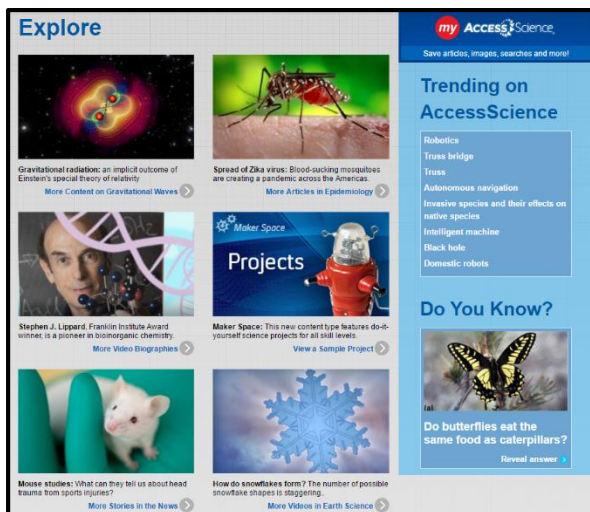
Explore

Gravitational radiation: an implicit outcome of Einstein's special theory of relativity
More Content on Gravitational Waves

Spread of Zika virus: Blood-sucking mosquitoes are creating a pandemic across the Americas.
More Articles in Epidemiology

Stephen J. Lippard, Franklin Institute Award winner, is a pioneer in bioinorganic chemistry.
More Video Biographies

Maker Space
Projects

Maker Space: This new content type features do-it-yourself science projects for all skill levels.
View a Sample Project

Mouse studies: What can they tell us about head trauma from sports injuries?
More Stories in the News

How do snowflakes form? The number of possible snowflake shapes is staggering.
More Videos in Earth Science

my AccessScience
Save articles, images, searches and more!

Trending on AccessScience

Robotics
Truss bridge
Truss
Autonomous navigation
Invasive species and their effects on native species
Intelligent machine
Black hole
Domestic robots

Do You Know?

Do butterflies eat the same food as caterpillars?
Reveal answer